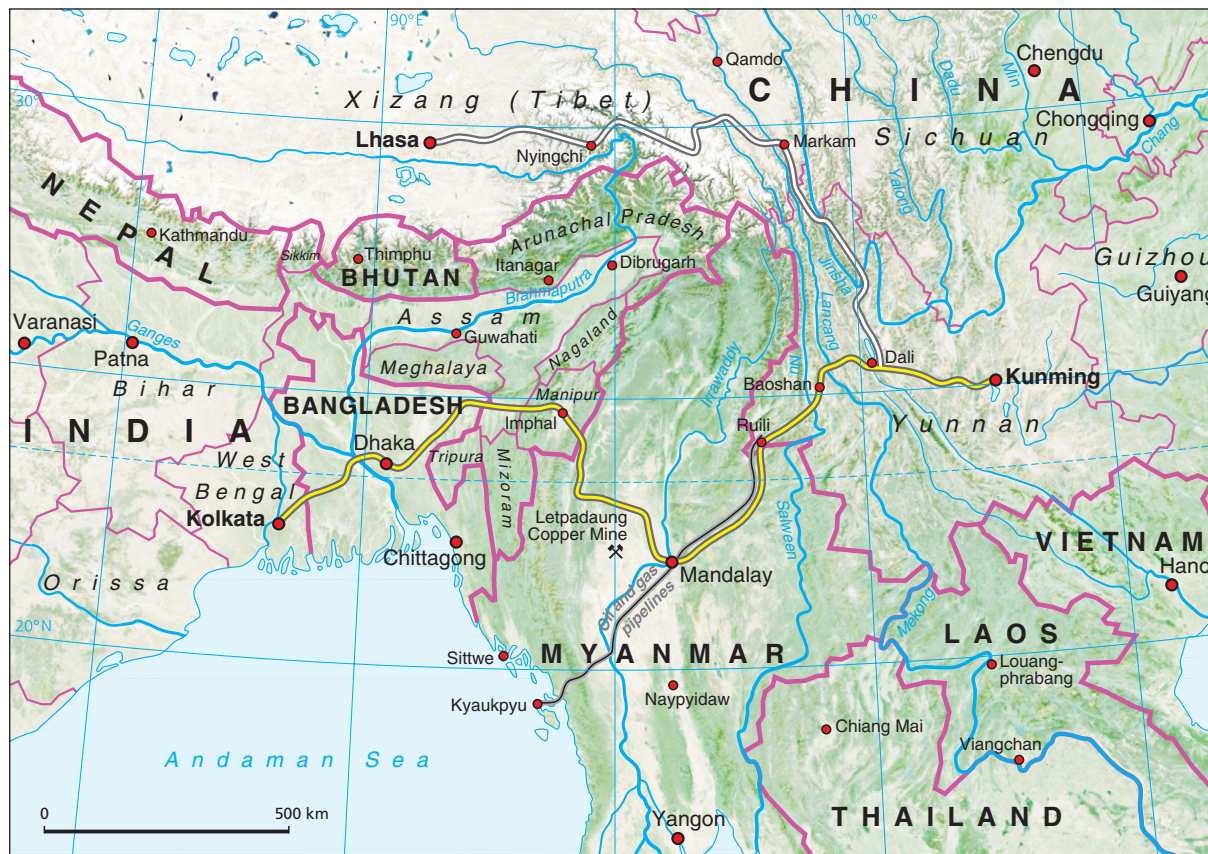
90°E
100°
30°
20°N
Qamdo
Chengdu
C H I N A
Xizang (Tibet)
Lhasa
Nyingchi
Markam
Sichuan
Chongqing
Dadu
Min
Chang
Yalong
N E P A L
Kathmandu
Sikkim
Thimphu
BHUTAN
Arunachal Pradesh
Itanagar
Dibrugarh
Brahmaputra
Jinsha
Lancang
Guizhou
Guiyang
Varanasi
Ganges
Patna
Assam
Guwahati
Meghalaya
Nagaland
Nu
Irrawaddy
Dali
Kunming
Bihar
BANGLADESH
Manipur
Imphal
Baoshan
Ruili
I N D I A
Yunnan
West
Bengal
Dhaka
Tripura
Mizoram
Kolkata
Letpadaung
Copper Mine
Chittagong
Mandalay
Salween
VIETNAM
Hanoi
Orissa
Oil and gas pipelines
Mekong
LAOS
Sittwe
M Y A N M A R
Louang-phrabang
Kyaukpyu
Naypyidaw
Chiang Mai
Viangchan
Andaman Sea
0
500 km
Yangon
THAILAND